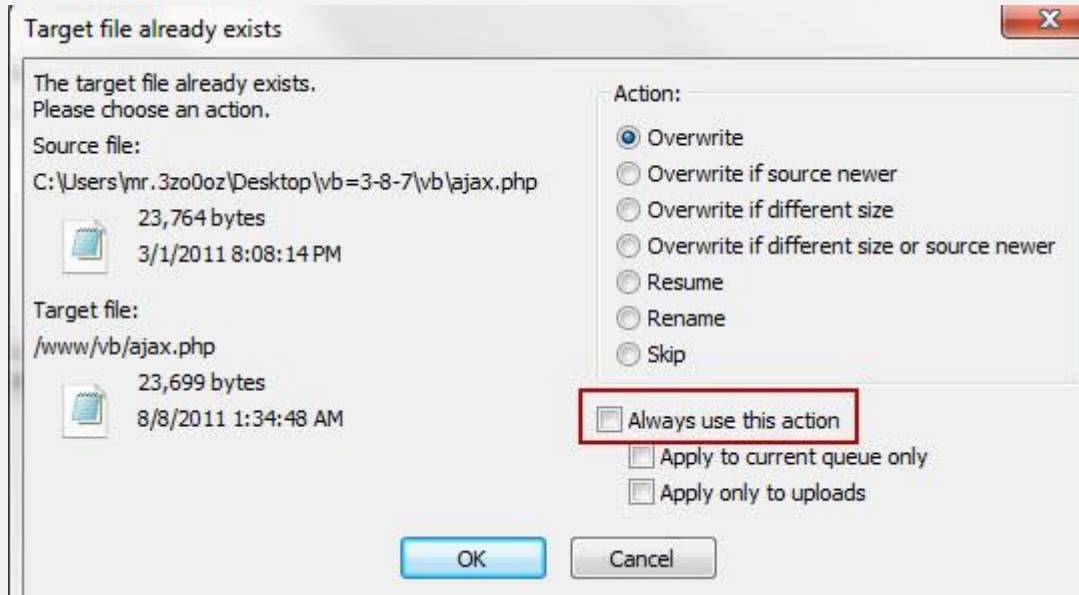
Target file already exists

The target file already exists.
Please choose an action.

Source file:
C:\Users\mr.3zo0oz\Desktop\vb=3-8-7\vb\ajax.php
23,764 bytes
3/1/2011 8:08:14 PM

Target file:
/www/vb/ajax.php
23,699 bytes
8/8/2011 1:34:48 AM

Action:
Overwrite
Overwrite if source newer
Overwrite if different size
Overwrite if different size or source newer
Resume
Rename
Skip

Always use this action
Apply to current queue only
Apply only to uploads

OK
Cancel